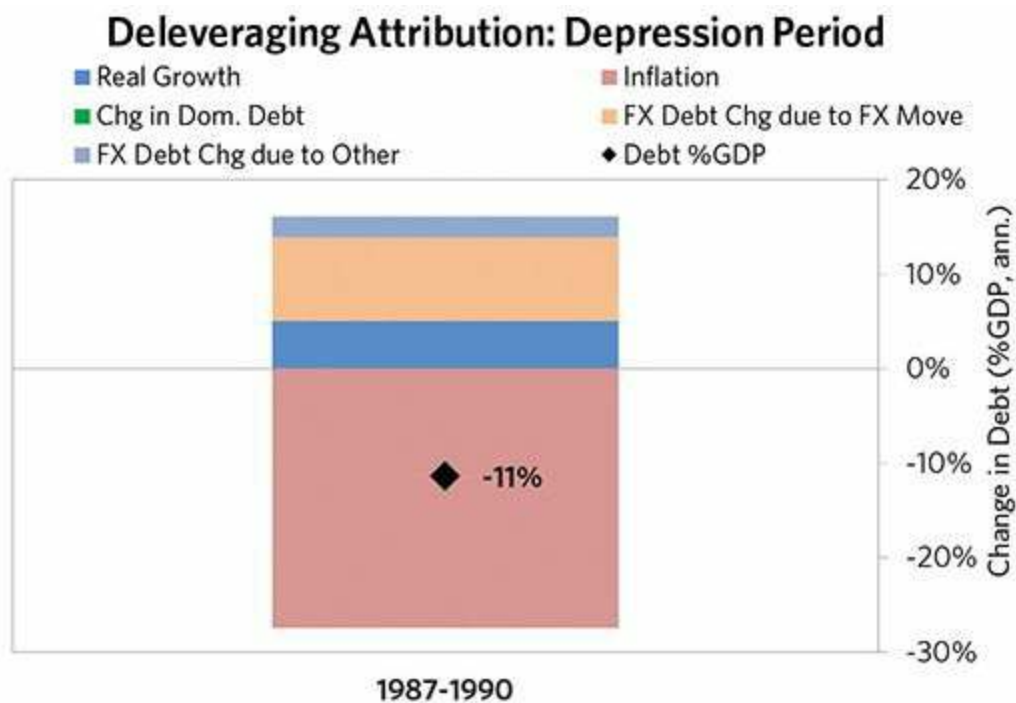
Deleveraging Attribution: Depression Period

Real Growth
Inflation
Chg in Dom. Debt
FX Debt Chg due to FX Move
FX Debt Chg due to Other
Debt %GDP

20%
10%
0%
-10%
-20%
-30%

Change in Debt (%GDP, ann.)

-11%

1987-1990